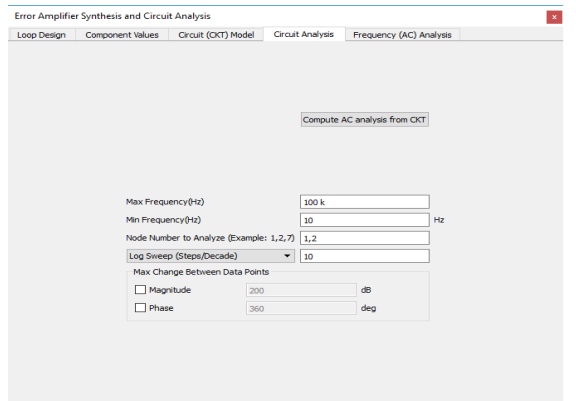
Error Amplifier Synthesis and Circuit Analysis

×

Loop Design | Component Values | Circuit (CKT) Model | Circuit Analysis | Frequency (AC) Analysis

Compute AC analysis from CKT

Max Frequency(Hz) 100 k

Min Frequency(Hz) 10 Hz

Node Number to Analyze (Example: 1,2,7) 1,2

Log Sweep (Steps/Decade) 10

Max Change Between Data Points

Magnitude 200 dB

Phase 360 deg